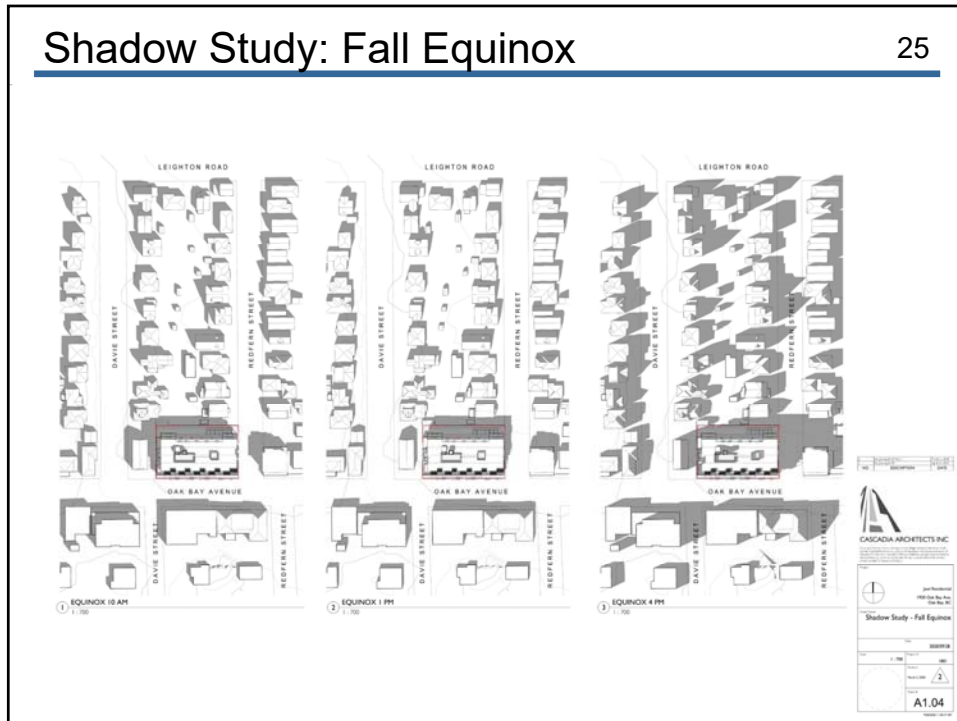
Shadow Study: Fall Equinox

25

LEIGHTON ROAD

DAVIE STREET

REDFERN STREET

OAK BAY AVENUE

DAVIE STREET

REDFERN STREET

1 EQUINOX 10 AM
1 : 700

LEIGHTON ROAD

DAVIE STREET

REDFERN STREET

OAK BAY AVENUE

DAVIE STREET

REDFERN STREET

2 EQUINOX 1 PM
1 : 700

LEIGHTON ROAD

DAVIE STREET

REDFERN STREET

OAK BAY AVENUE

DAVIE STREET

REDFERN STREET

3 EQUINOX 4 PM
1 : 700

NO. DESCRIPTION DATE

CASCADIA ARCHITECTS INC

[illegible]

Oak Bay, BC

Shadow Study - Fall Equinox

1 : 700

2

A1.04